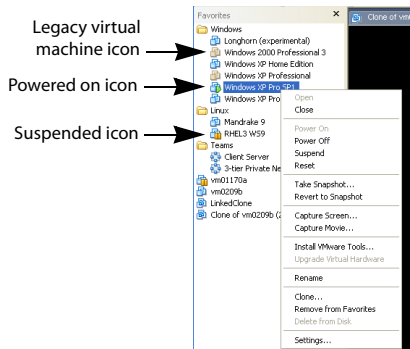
Legacy virtual machine icon

Powered on icon

Suspended icon

Favorites ×

Clone of vm

Windows
Longhorn (experimental)
Windows 2000 Professional 3
Windows XP Home Edition
Windows XP Professional
Windows XP Pro SP1
Windows XP Pro
Linux
Mandrake 9
RHEL3 WS9
Teams
Client Server
3-tier Private Ne
vm01170a
vm0209b
LinkedClone
Clone of vm0209b (2

Open
Close
Power On
Power Off
Suspend
Reset
Take Snapshot...
Revert to Snapshot
Capture Screen...
Capture Movie...
Install VMware Tools...
Upgrade Virtual Hardware
Rename
Clone...
Remove from Favorites
Delete from Disk
Settings...